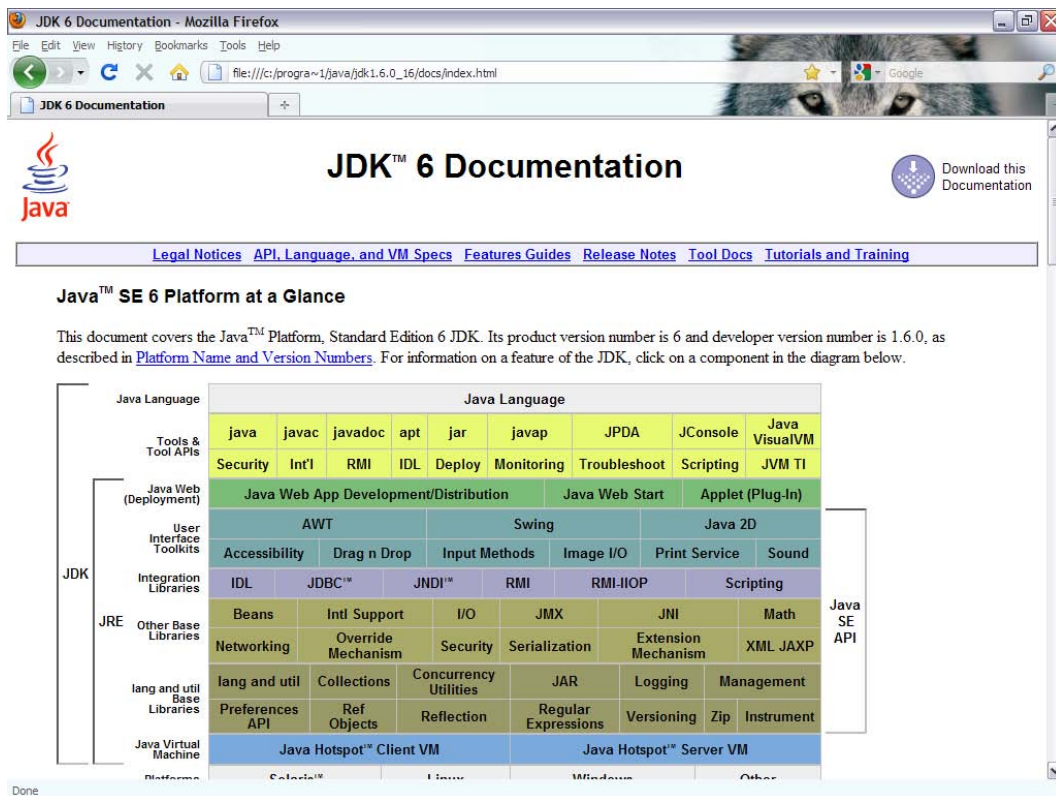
JDK 6 Documentation - Mozilla Firefox

File Edit View History Bookmarks Tools Help

file:///c:/progra~1/java/jdk1.6.0_16/docs/index.html

Google

JDK 6 Documentation

Java

JDK™ 6 Documentation

Download this Documentation

Legal Notices API, Language, and VM Specs Features Guides Release Notes Tool Docs Tutorials and Training

Java™ SE 6 Platform at a Glance

This document covers the Java™ Platform, Standard Edition 6 JDK. Its product version number is 6 and developer version number is 1.6.0, as described in Platform Name and Version Numbers. For information on a feature of the JDK, click on a component in the diagram below.

JDK

JRE

Java SE API

Java Language: Java Language

Tools & Tool APIs: java | javac | javadoc | apt | jar | javap | JPDA | JConsole | Java VisualVM
Security | Int'l | RMI | IDL | Deploy | Monitoring | Troubleshoot | Scripting | JVM TI

Java Web (Deployment): Java Web App Development/Distribution | Java Web Start | Applet (Plug-In)

User Interface Toolkits: AWT | Swing | Java 2D
Accessibility | Drag n Drop | Input Methods | Image I/O | Print Service | Sound

Integration Libraries: IDL | JDBC™ | JNDI™ | RMI | RMI-IIOP | Scripting

Other Base Libraries: Beans | Intl Support | I/O | JMX | JNI | Math
Networking | Override Mechanism | Security | Serialization | Extension Mechanism | XML JAXP

lang and util Base Libraries: lang and util | Collections | Concurrency Utilities | JAR | Logging | Management
Preferences API | Ref Objects | Reflection | Regular Expressions | Versioning | Zip | Instrument

Java Virtual Machine: Java Hotspot™ Client VM | Java Hotspot™ Server VM

Platforms: Solaris™ | Linux | Windows | Other

Done